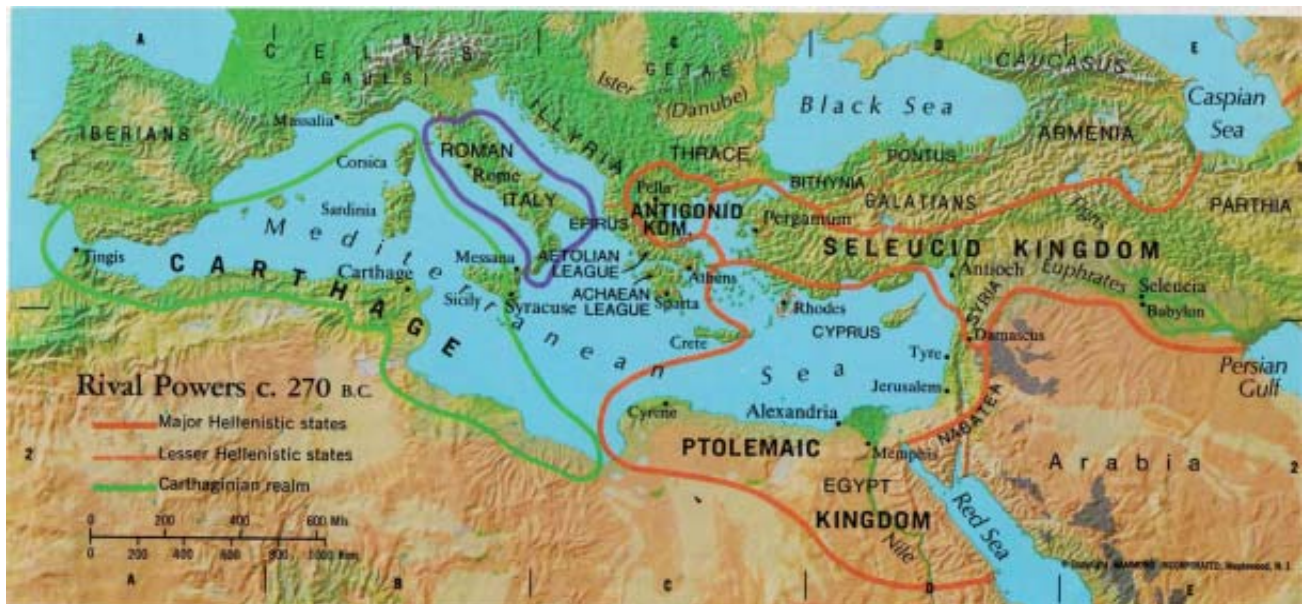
A
C
D
E
CELTS
(GAULS)
GETAE
Ister
(Danube)
Black Sea
CAUCASUS
Caspian Sea
ARMENIA
PONTUS
IBERIANS
Massalia
Corsica
ROMAN
Rome
ITALY
ILLYRIA
THRACE
Pella
BITHYNIA
GALATIANS
ANTIGONID KDM.
Pergamum
PARTHIA
Tigris
Sardinia
EPIRUS
SELEUCID KINGDOM
Tingis
CARTHAGE
Carthage
Messana
AETOLIAN LEAGUE
Athens
Antioch
Euphrates
Seleucia
Babylon
Mediterranean Sea
Sicily
Syracuse
ACHAEAN LEAGUE
Sparta
Rhodes
SYRIA
Damascus
CYPRUS
Crete
Tyre
Rival Powers c. 270 B.C.
Jerusalem
Persian Gulf
Major Hellenistic states
Lesser Hellenistic states
Carthaginian realm
Cyrene
Alexandria
NABATEA
2
PTOLEMAIC
Memphis
Arabia
EGYPT
KINGDOM
Red Sea
Nile
0 200 400 600 Mi.
0 200 400 600 800 1000 Km.
A
B
C
D
E
1
© Copyright HAMMOND INCORPORATED, Maplewood, N.J.